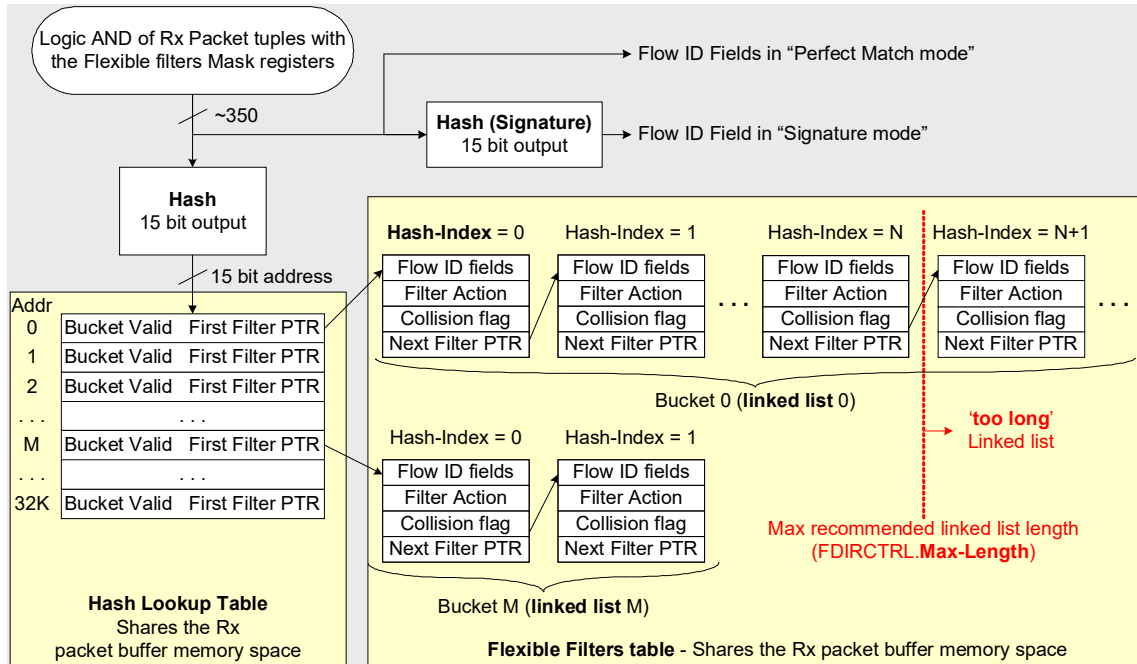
Logic AND of Rx Packet tuples with the Flexible filters Mask registers

Flow ID Fields in “Perfect Match mode”

~350

Hash (Signature)
15 bit output

Flow ID Field in “Signature mode”

Hash
15 bit output

15 bit address

| Addr | | |
|---|---|---|
| 0 | Bucket Valid | First Filter PTR |
| 1 | Bucket Valid | First Filter PTR |
| 2 | Bucket Valid | First Filter PTR |
| . . . | . . . | |
| M | Bucket Valid | First Filter PTR |
| . . . | . . . | |
| 32K | Bucket Valid | First Filter PTR |

Hash Lookup Table
Shares the Rx packet buffer memory space

Hash-Index = 0

Flow ID fields
Filter Action
Collision flag
Next Filter PTR

Hash-Index = 1

Flow ID fields
Filter Action
Collision flag
Next Filter PTR

. . .

Hash-Index = N

Flow ID fields
Filter Action
Collision flag
Next Filter PTR

Hash-Index = N+1

Flow ID fields
Filter Action
Collision flag
Next Filter PTR

. . .

Bucket 0 (linked list 0)

‘too long’
Linked list

Hash-Index = 0

Flow ID fields
Filter Action
Collision flag
Next Filter PTR

Hash-Index = 1

Flow ID fields
Filter Action
Collision flag
Next Filter PTR

Max recommended linked list length
(FDIRCTRL.Max-Length)

Bucket M (linked list M)

Flexible Filters table - Shares the Rx packet buffer memory space